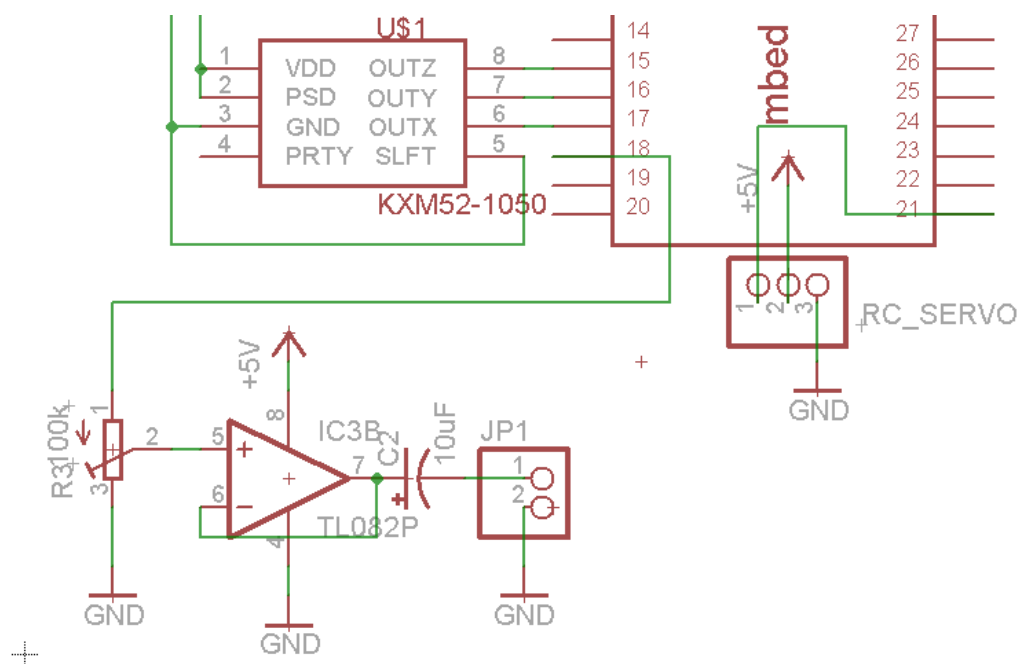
U$1
1 VDD
2 PSD
3 GND
4 PRTY
OUTZ 8
OUTY 7
OUTX 6
SLFT 5
KXM52-1050
14
15
16
17
18
19
20
mbed
27
26
25
24
23
22
21
+5V
1 2 3
RC_SERVO
GND
+5V
8
IC3B
C2
10uF
JP1
R3
100k
1
2
3
5
6
7
4
+
−
TL082P
1
2
GND
GND
GND